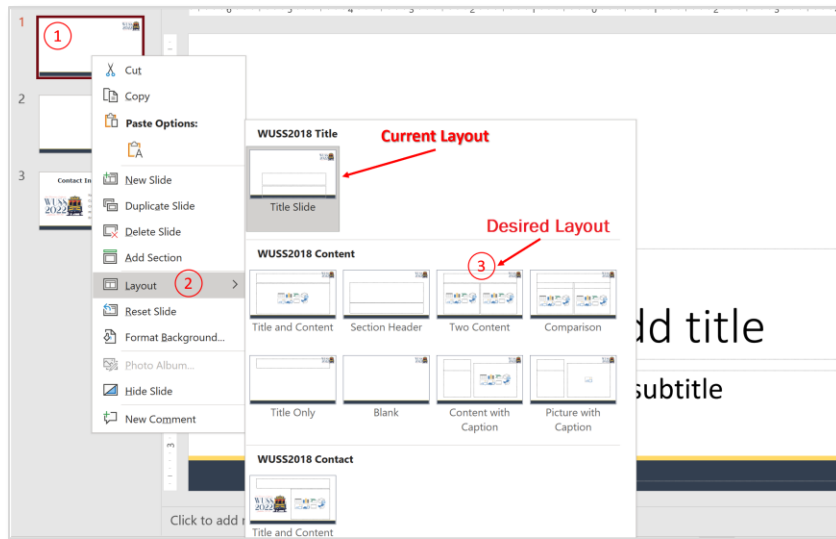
1
1
2
3
Contact In
WUSS 2022

Cut
Copy
Paste Options:
New Slide
Duplicate Slide
Delete Slide
Add Section
Layout
2
Reset Slide
Format Background...
Photo Album...
Hide Slide
New Comment

WUSS2018 Title
Current Layout
Title Slide
Desired Layout
3
WUSS2018 Content
Title and Content
Section Header
Two Content
Comparison
Title Only
Blank
Content with Caption
Picture with Caption
WUSS2018 Contact
WUSS 2022
Title and Content

dd title
subtitle
Click to add n